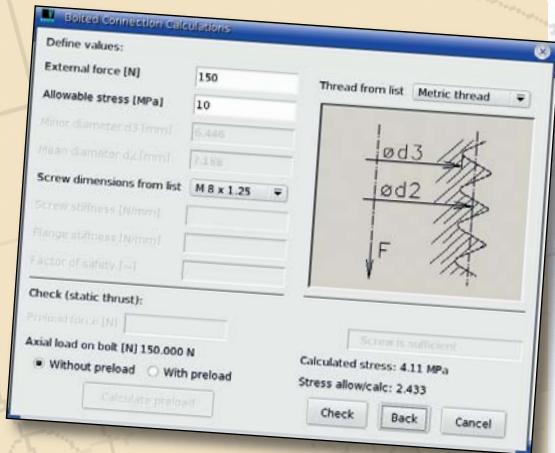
Bolted Connection Calculations

Define values:

External force [N] 150

Allowable stress [MPa] 10

Minor diameter d3 [mm] 6.466

Mean diameter d2 [mm] 7.188

Screw dimensions from list M 8 x 1.25

Screw stiffness [N/mm]

Flange stiffness [N/mm]

Factor of safety [–]

Thread from list Metric thread

ød3

ød2

F

Check (static thrust):

Preload force [N]

Axial load on bolt [N] 150.000 N

Without preload With preload

Calculate preload

Screw is sufficient

Calculated stress: 4.11 MPa

Stress allow/calc: 2.433

Check Back Cancel